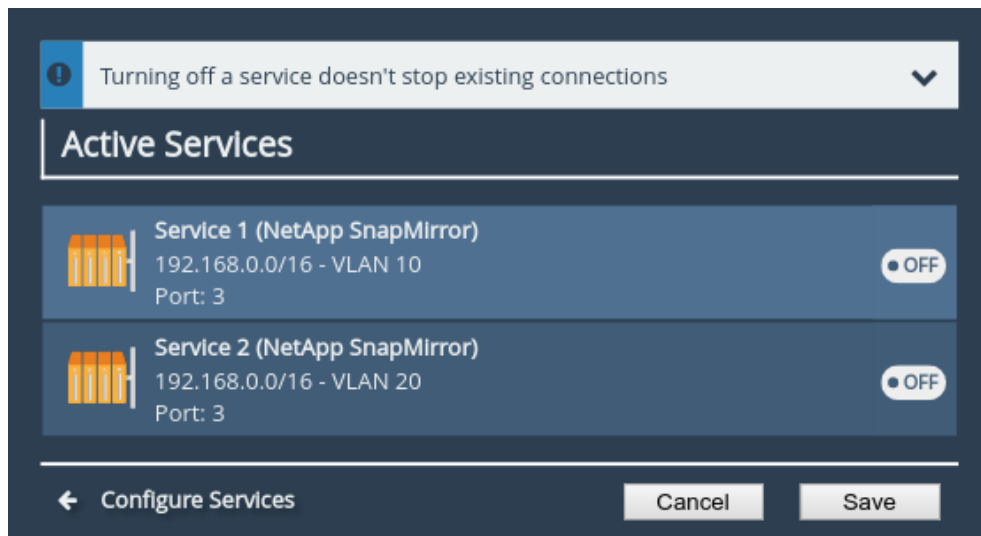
Turning off a service doesn't stop existing connections

Active Services

Service 1 (NetApp SnapMirror)
192.168.0.0/16 - VLAN 10
Port: 3

OFF

Service 2 (NetApp SnapMirror)
192.168.0.0/16 - VLAN 20
Port: 3

OFF

Configure Services

Cancel

Save